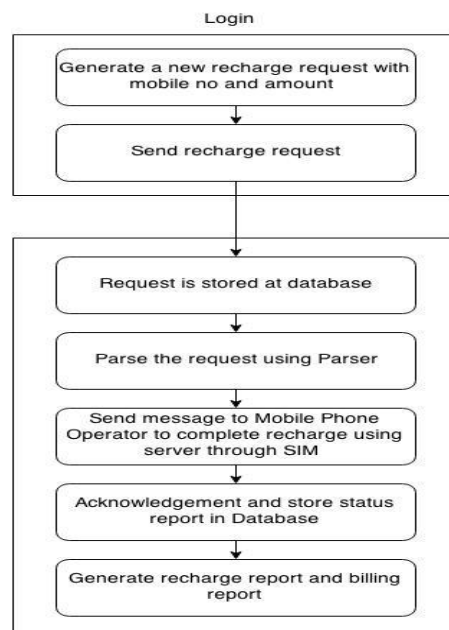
Login

Generate a new recharge request with mobile no and amount

Send recharge request

Request is stored at database

Parse the request using Parser

Send message to Mobile Phone Operator to complete recharge using server through SIM

Acknowledgement and store status report in Database

Generate recharge report and billing report